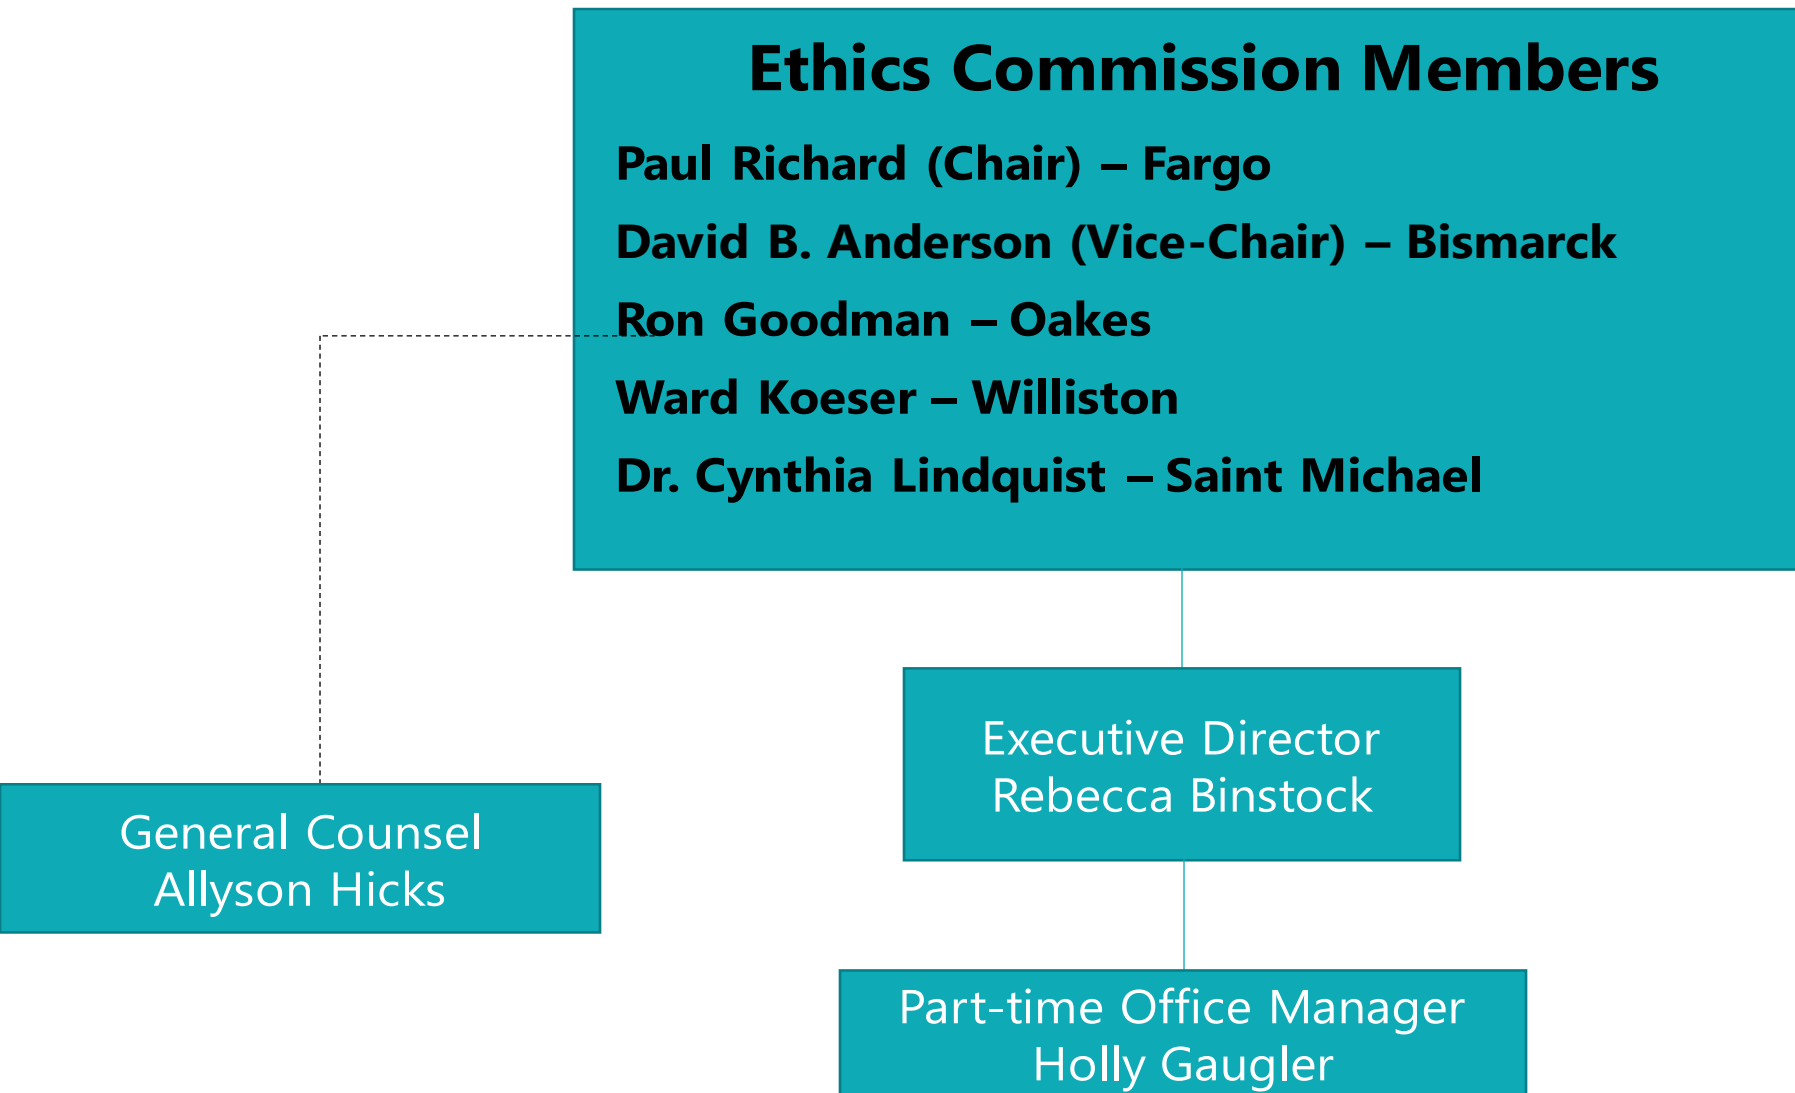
Ethics Commission Members

Paul Richard (Chair) – Fargo

David B. Anderson (Vice-Chair) – Bismarck

Ron Goodman – Oakes

Ward Koeser – Williston

Dr. Cynthia Lindquist – Saint Michael

Executive Director
Rebecca Binstock

General Counsel
Allyson Hicks

Part-time Office Manager
Holly Gaugler